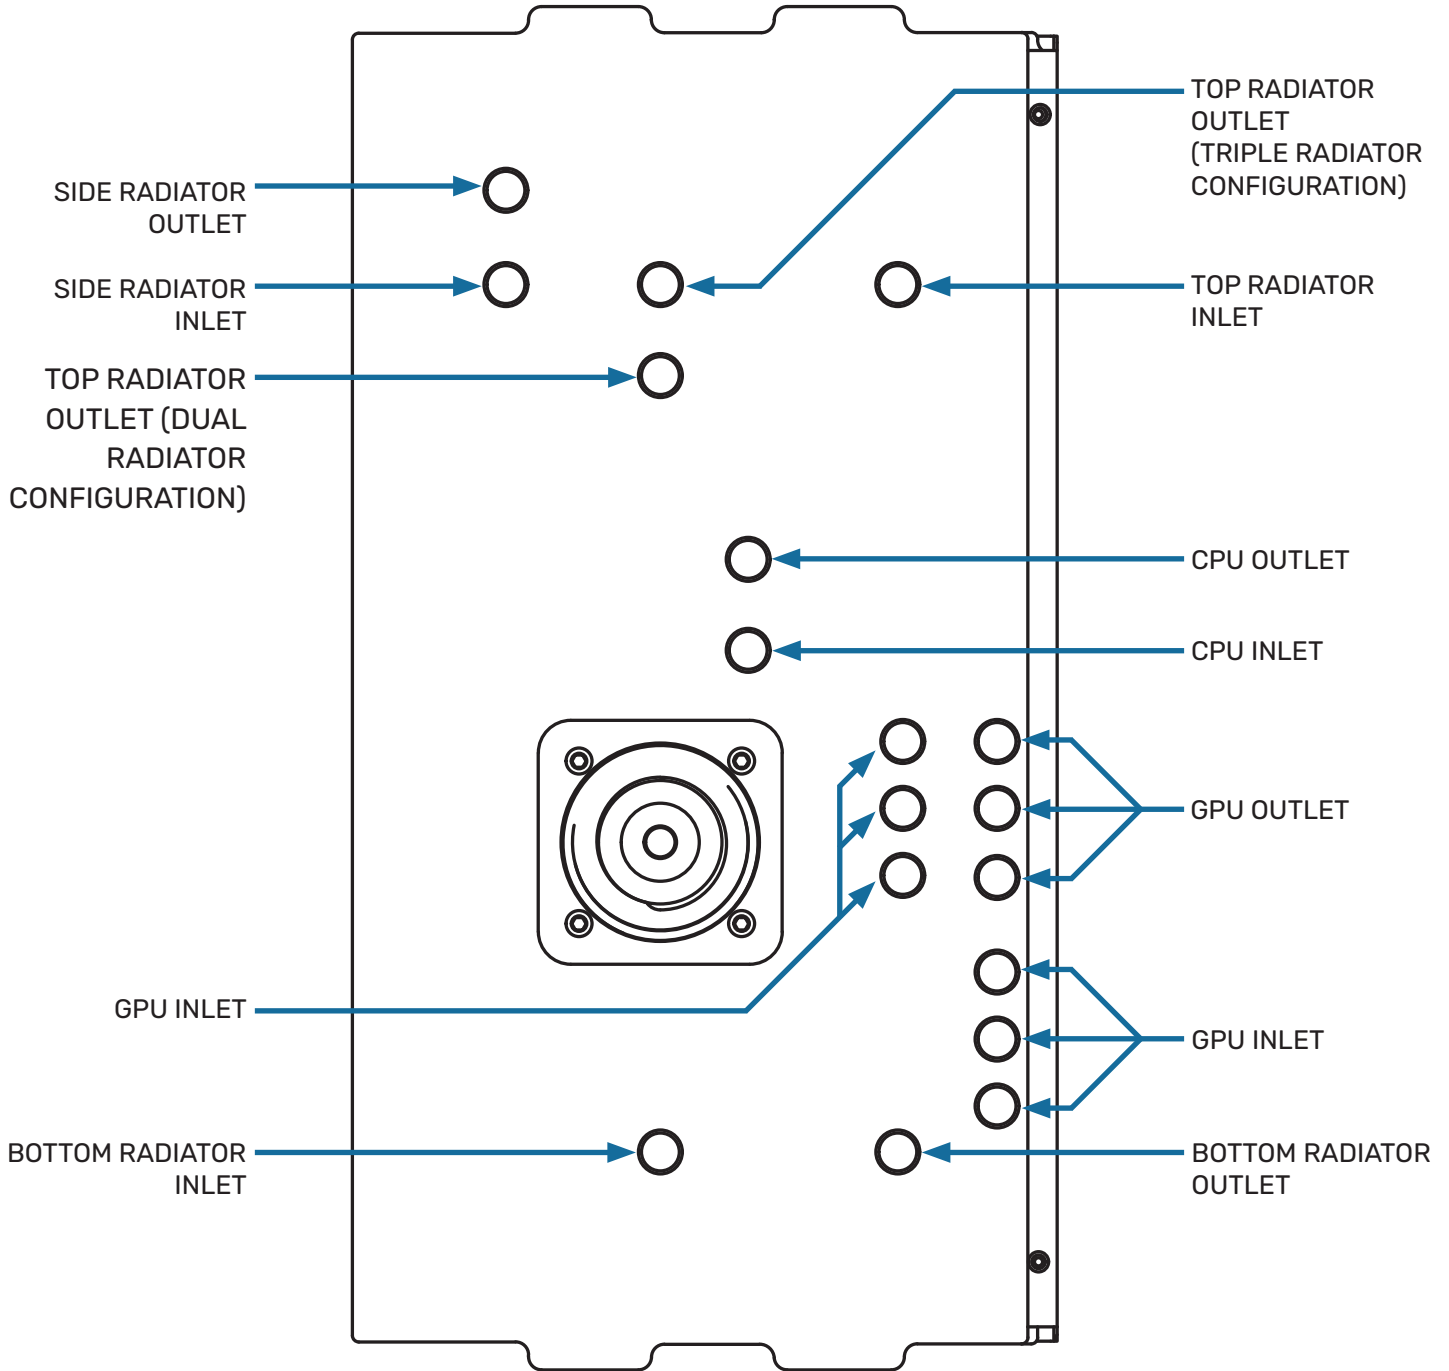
TOP RADIATOR OUTLET (TRIPLE RADIATOR CONFIGURATION)

SIDE RADIATOR OUTLET

SIDE RADIATOR INLET

TOP RADIATOR INLET

TOP RADIATOR OUTLET (DUAL RADIATOR CONFIGURATION)

CPU OUTLET

CPU INLET

GPU OUTLET

GPU INLET

GPU INLET

BOTTOM RADIATOR INLET

BOTTOM RADIATOR OUTLET